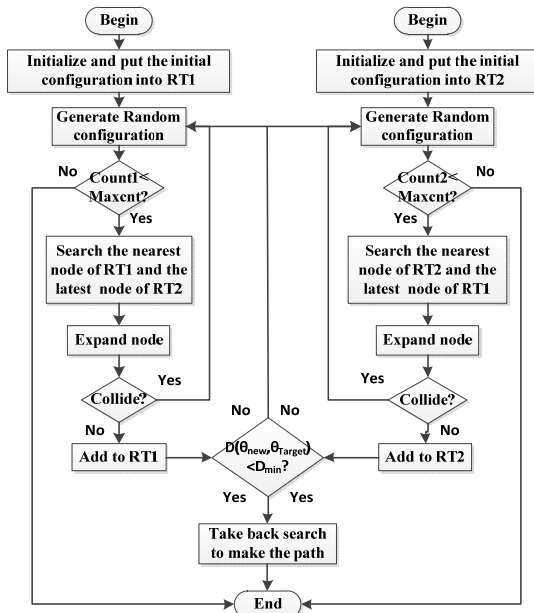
Begin

Initialize and put the initial configuration into RT1

Generate Random configuration

No

Count1< Maxcnt?

Yes

Search the nearest node of RT1 and the latest node of RT2

Expand node

Collide?

Yes

No

Add to RT1

Begin

Initialize and put the initial configuration into RT2

Generate Random configuration

Count2< Maxcnt?

No

Yes

Search the nearest node of RT2 and the latest node of RT1

Expand node

Yes

Collide?

No

Add to RT2

No

No

$D(\theta_{new},\theta_{Target})$ $<D_{min}$?

Yes

Yes

Take back search to make the path

End